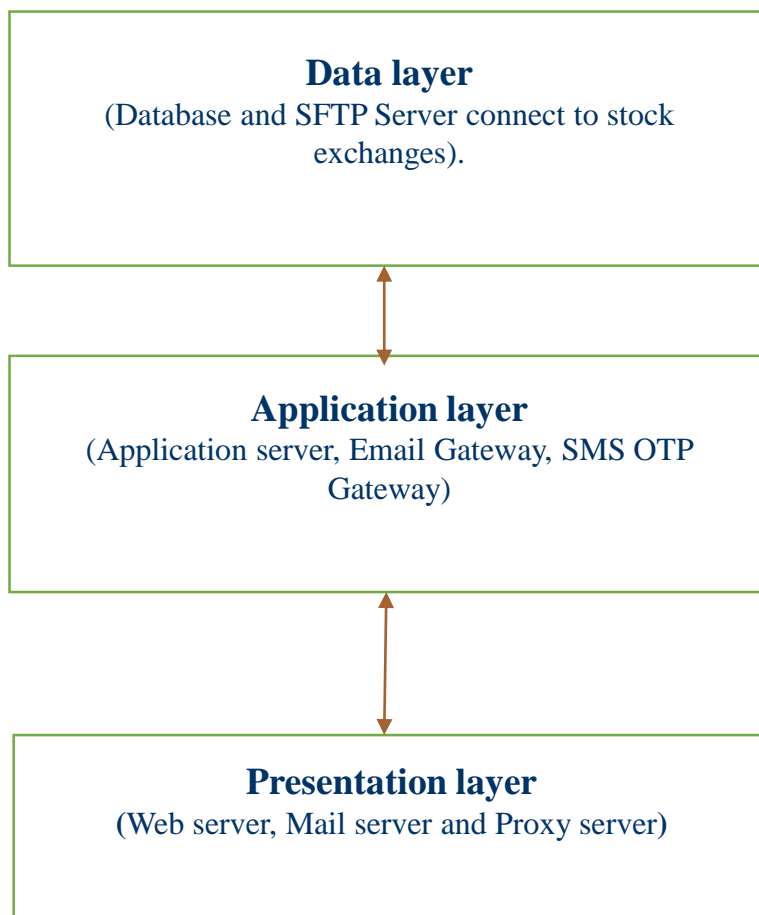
Data layer
(Database and SFTP Server connect to stock exchanges).

Application layer
(Application server, Email Gateway, SMS OTP Gateway)

Presentation layer
(Web server, Mail server and Proxy server)